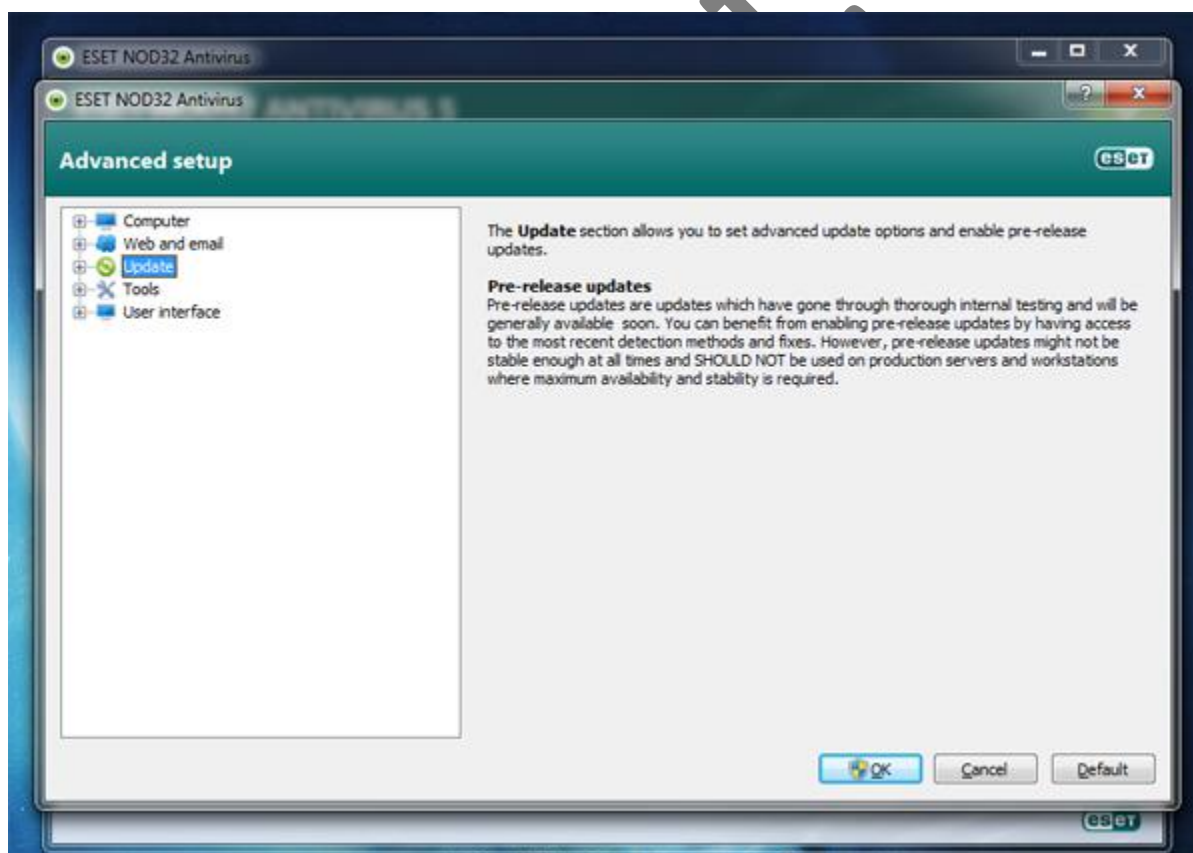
ESET NOD32 Antivirus

ESET NOD32 Antivirus

Advanced setup

eset

Computer
Web and email
Update
Tools
User interface

The **Update** section allows you to set advanced update options and enable pre-release updates.

**Pre-release updates**
Pre-release updates are updates which have gone through thorough internal testing and will be generally available soon. You can benefit from enabling pre-release updates by having access to the most recent detection methods and fixes. However, pre-release updates might not be stable enough at all times and SHOULD NOT be used on production servers and workstations where maximum availability and stability is required.

OK

Cancel

Default

eset